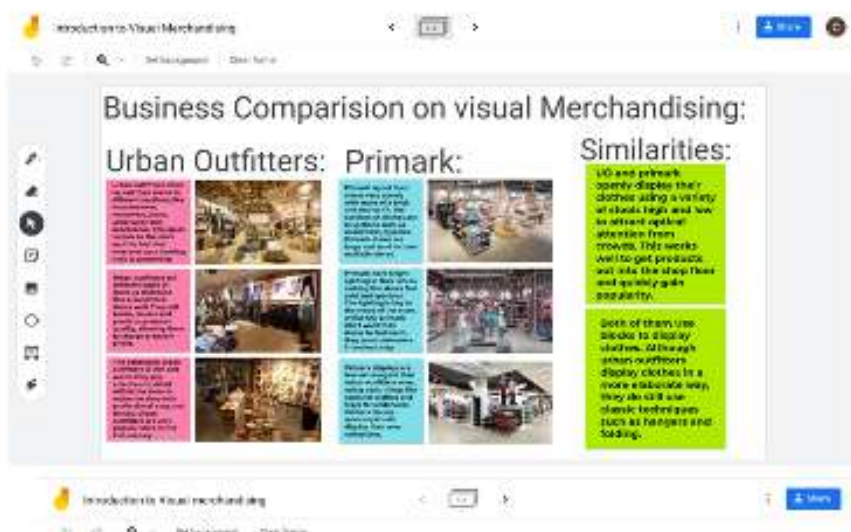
Introduction to Visual Merchandising

Share

Business Comparision on visual Merchandising:

Urban Outfitters:

Primark:

Similarities:

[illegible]

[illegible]

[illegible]

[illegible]

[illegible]

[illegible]

UO and primark openly display their clothes using a variety of stands high and low to attract optical attention from crowds. This works well to get products out into the shop floor and quickly gain popularity.

Both of them use blocks to display clothes. Although urban outfitters display clothes in a more elaborate way, they do still use classic techniques such as hangers and folding.

Introduction to Visual merchandising

Share